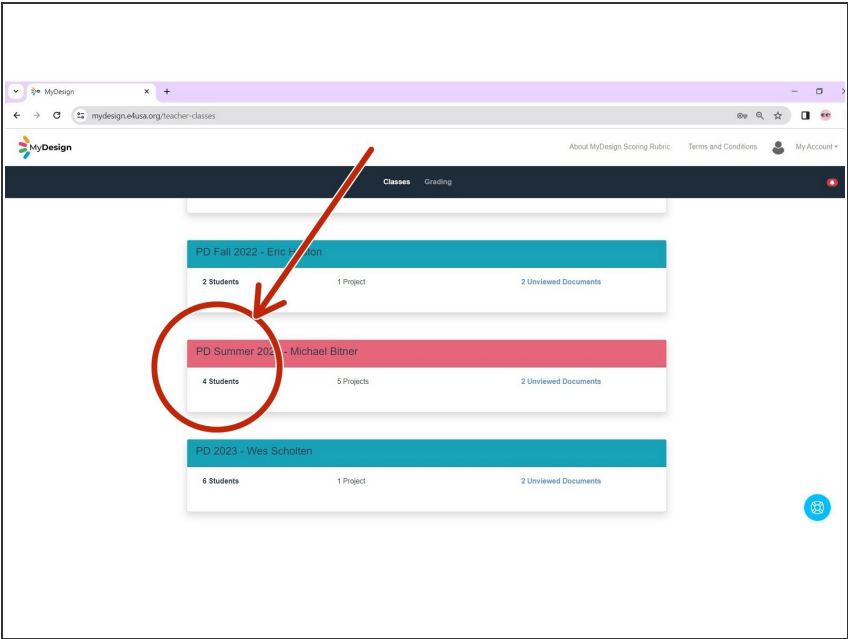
MyDesign
mydesign.e4usa.org/teacher-classes
MyDesign
About MyDesign Scoring Rubric
Terms and Conditions
My Account
Classes
Grading

PD Fall 2022 - Eric H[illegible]ton
2 Students
1 Project
2 Unviewed Documents

PD Summer 202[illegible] - Michael Bitner
4 Students
5 Projects
2 Unviewed Documents

PD 2023 - Wes Scholten
6 Students
1 Project
2 Unviewed Documents